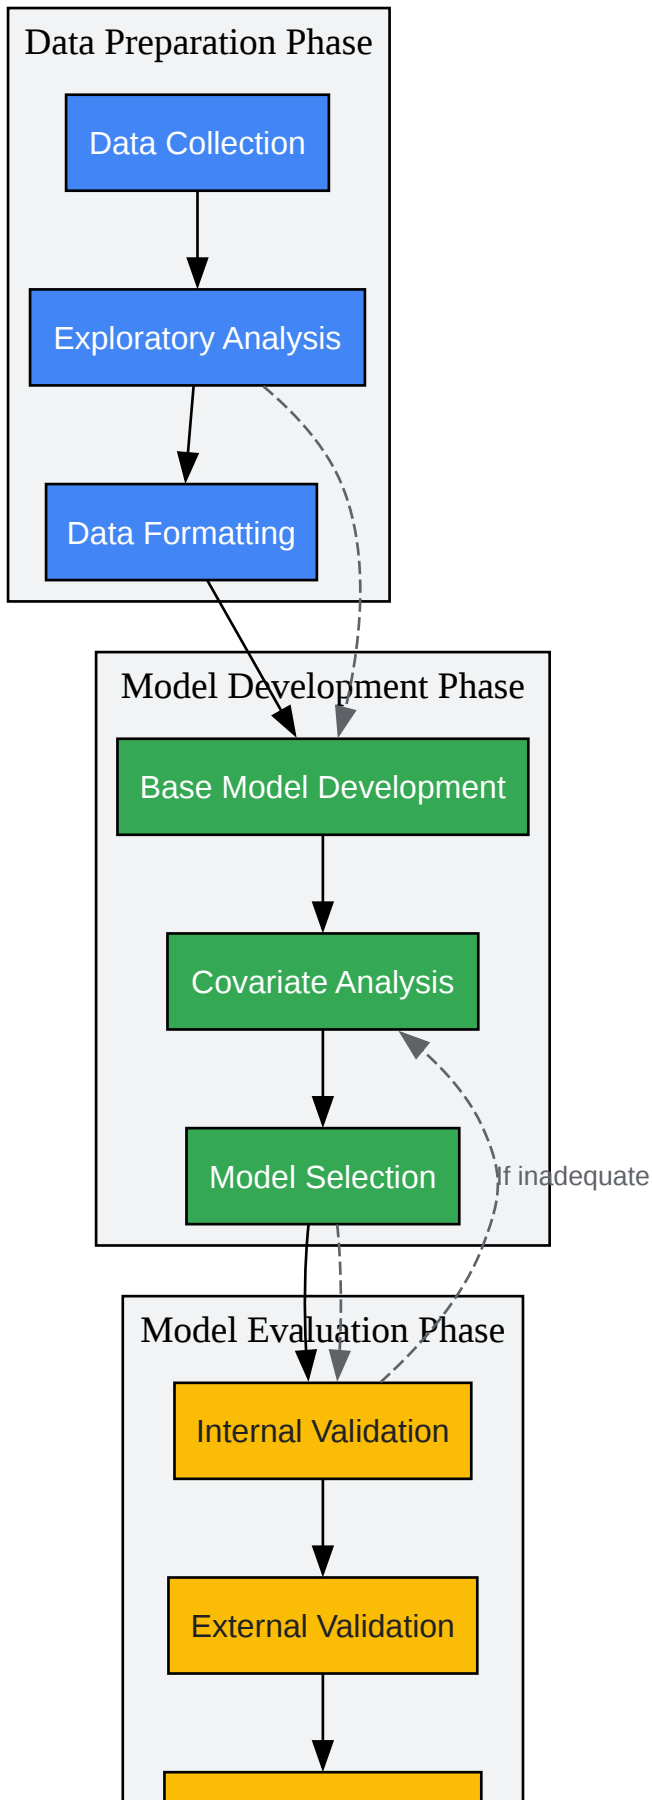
Data Preparation Phase

Data Collection

Exploratory Analysis

Data Formatting

Model Development Phase

Base Model Development

Covariate Analysis

Model Selection

If inadequate

Model Evaluation Phase

Internal Validation

External Validation